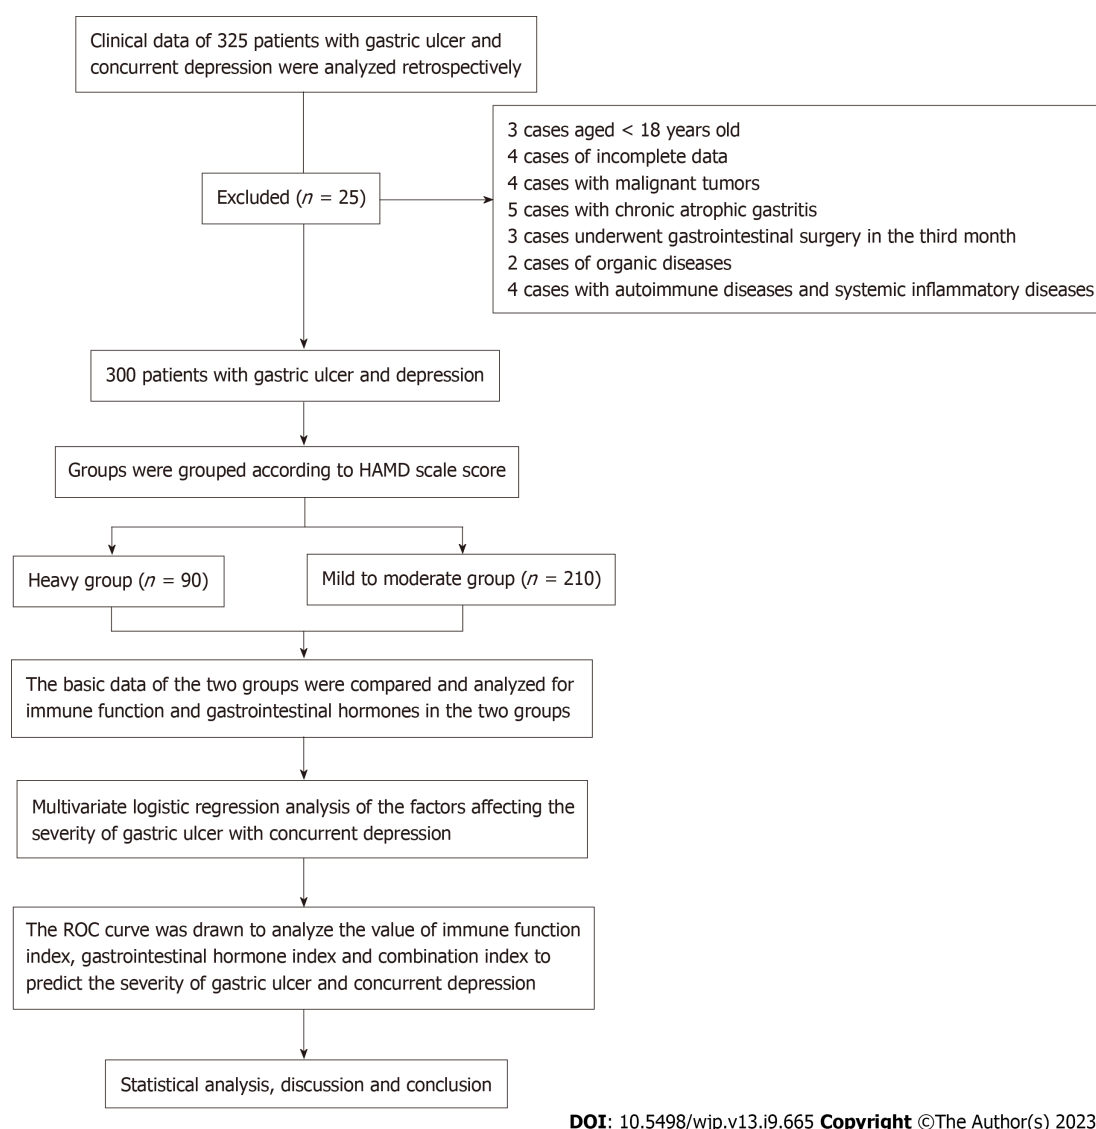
Clinical data of 325 patients with gastric ulcer and concurrent depression were analyzed retrospectively

Excluded ($n$ = 25)

3 cases aged < 18 years old
4 cases of incomplete data
4 cases with malignant tumors
5 cases with chronic atrophic gastritis
3 cases underwent gastrointestinal surgery in the third month
2 cases of organic diseases
4 cases with autoimmune diseases and systemic inflammatory diseases

300 patients with gastric ulcer and depression

Groups were grouped according to HAMD scale score

Heavy group ($n$ = 90)

Mild to moderate group ($n$ = 210)

The basic data of the two groups were compared and analyzed for immune function and gastrointestinal hormones in the two groups

Multivariate logistic regression analysis of the factors affecting the severity of gastric ulcer with concurrent depression

The ROC curve was drawn to analyze the value of immune function index, gastrointestinal hormone index and combination index to predict the severity of gastric ulcer and concurrent depression

Statistical analysis, discussion and conclusion

DOI: 10.5498/wjp.v13.i9.665 Copyright ©The Author(s) 2023